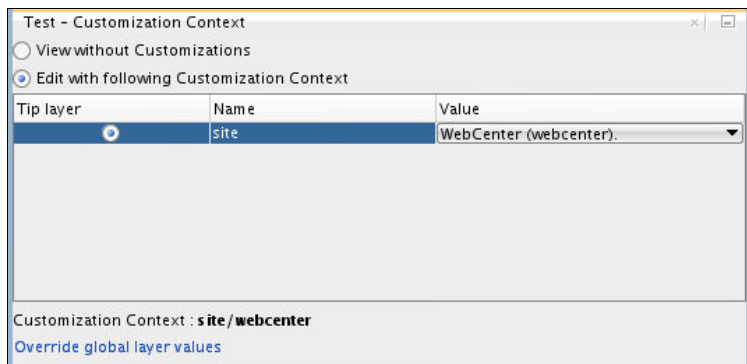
Test - Customization Context

View without Customizations

Edit with following Customization Context

| Tip layer | Name | Value |
|---|---|---|
|  | site | WebCenter (webcenter). |

Customization Context : site/webcenter

Override global layer values